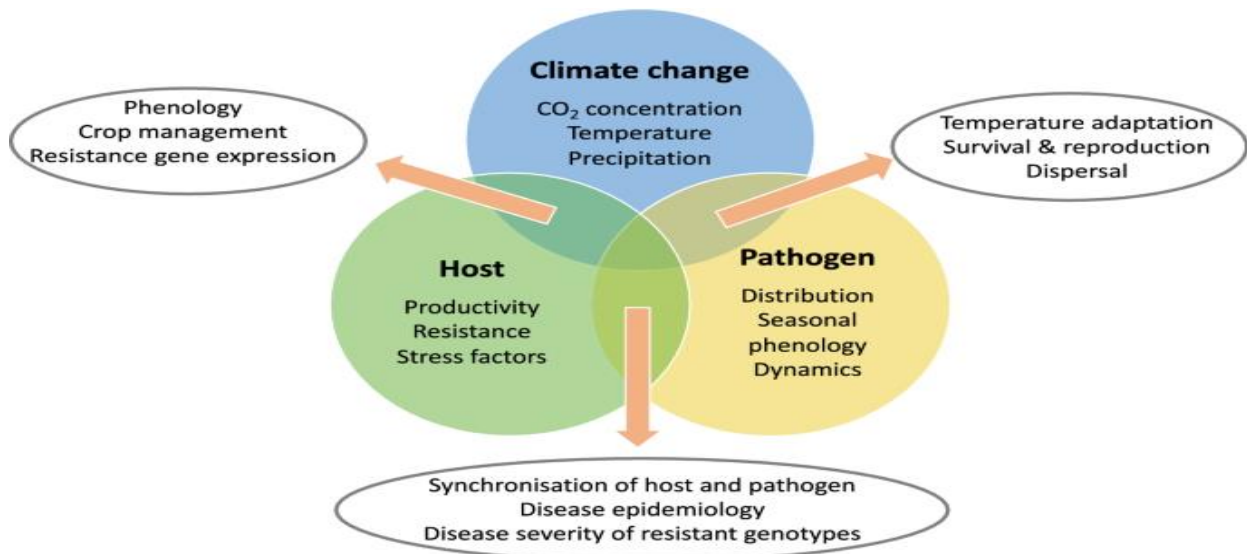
Phenology
Crop management
Resistance gene expression

Climate change
$CO_2$ concentration
Temperature
Precipitation

Temperature adaptation
Survival & reproduction
Dispersal

Host
Productivity
Resistance
Stress factors

Pathogen
Distribution
Seasonal phenology
Dynamics

Synchronisation of host and pathogen
Disease epidemiology
Disease severity of resistant genotypes